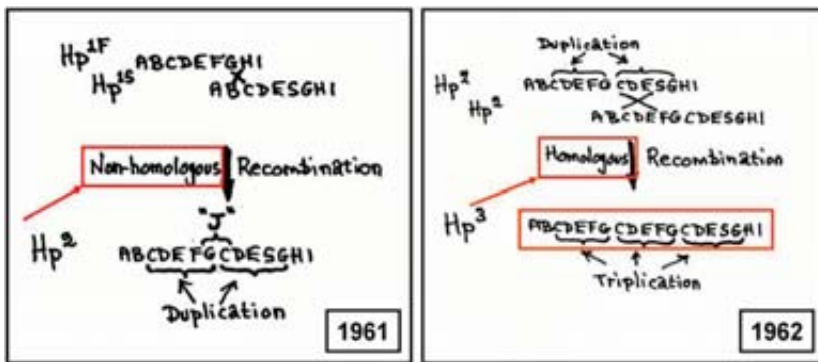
$Hp^{1F}$ ABCDEFGHI
$Hp^{1S}$ ABCDESGHI

Non-homologous Recombination

"J"

$Hp^2$

ABCDEFGCDESGHI

Duplication

1961

Duplication

$Hp^2$ ABCDEFGCDESGHI
$Hp^2$ ABCDEFGCDESGHI

Homologous Recombination

$Hp^3$

ABCDEFGCDEFGCDESGHI

Triplication

1962